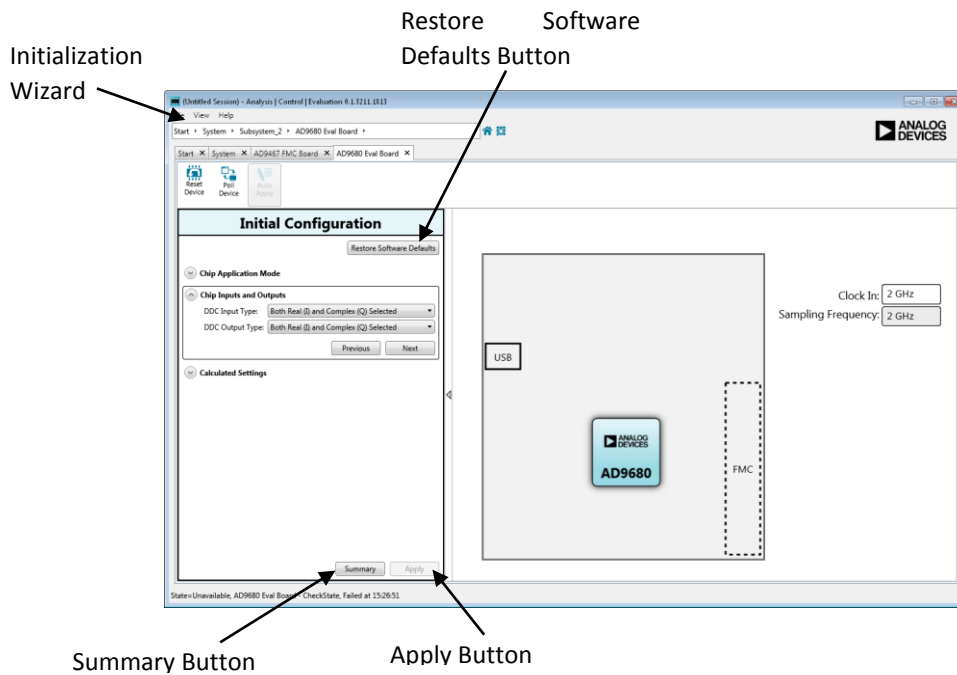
Restore Software Defaults Button

Initialization Wizard

(Untitled Session) - Analysis | Control | Evaluation 0.1.3211.1813

View Help

Start › System › Subsystem_2 › AD9680 Eval Board ›

ANALOG DEVICES

Start × System × AD9467 FMC Board × AD9680 Eval Board ×

Reset Device

Poll Device

Auto Apply

Initial Configuration

Restore Software Defaults

Chip Application Mode

Chip Inputs and Outputs

DDC Input Type: Both Real (I) and Complex (Q) Selected

DDC Output Type: Both Real (I) and Complex (Q) Selected

Previous Next

Calculated Settings

Summary Apply

USB

ANALOG DEVICES

AD9680

FMC

Clock In: 2 GHz

Sampling Frequency: 2 GHz

State=Unavailable, AD9680 Eval Board - CheckState, Failed at 15:26:51

Summary Button

Apply Button